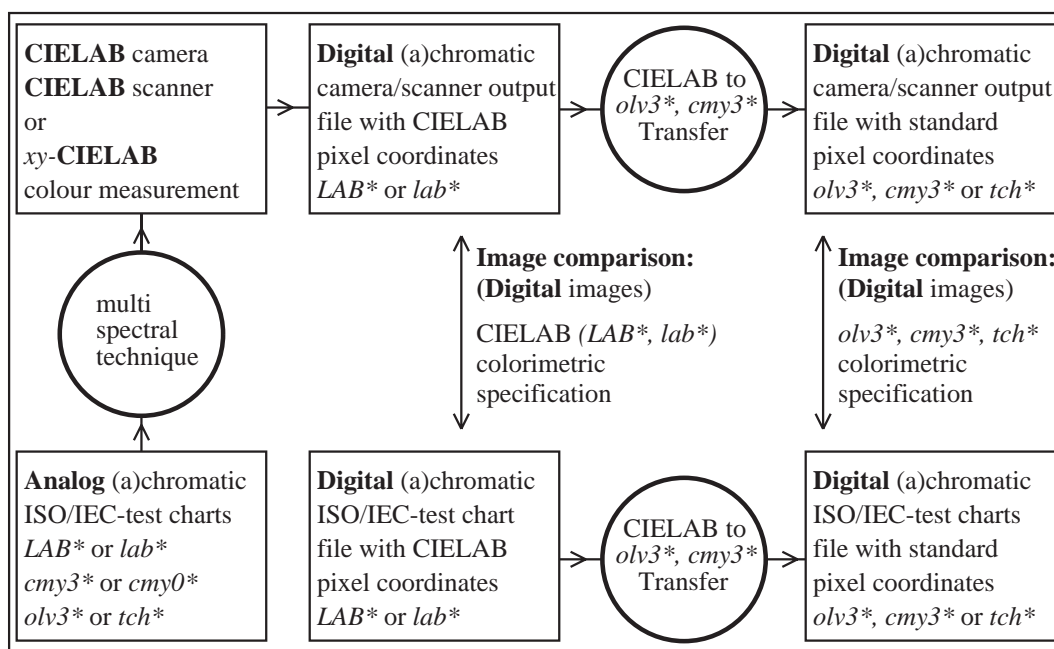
CIELAB camera
CIELAB scanner
or
xy-CIELAB
colour measurement

Digital (a)chromatic camera/scanner output file with CIELAB pixel coordinates LAB* or lab*

CIELAB to olv3*, cmy3* Transfer

Digital (a)chromatic camera/scanner output file with standard pixel coordinates olv3*, cmy3* or tch*

multi spectral technique

Image comparison: (Digital images)
CIELAB (LAB*, lab*) colorimetric specification

Image comparison: (Digital images)
olv3*, cmy3*, tch* colorimetric specification

Analog (a)chromatic ISO/IEC-test charts
LAB* or lab*
cmy3* or cmy0*
olv3* or tch*

Digital (a)chromatic ISO/IEC-test chart file with CIELAB pixel coordinates LAB* or lab*

CIELAB to olv3*, cmy3* Transfer

Digital (a)chromatic ISO/IEC-test charts file with standard pixel coordinates olv3*, cmy3* or tch*